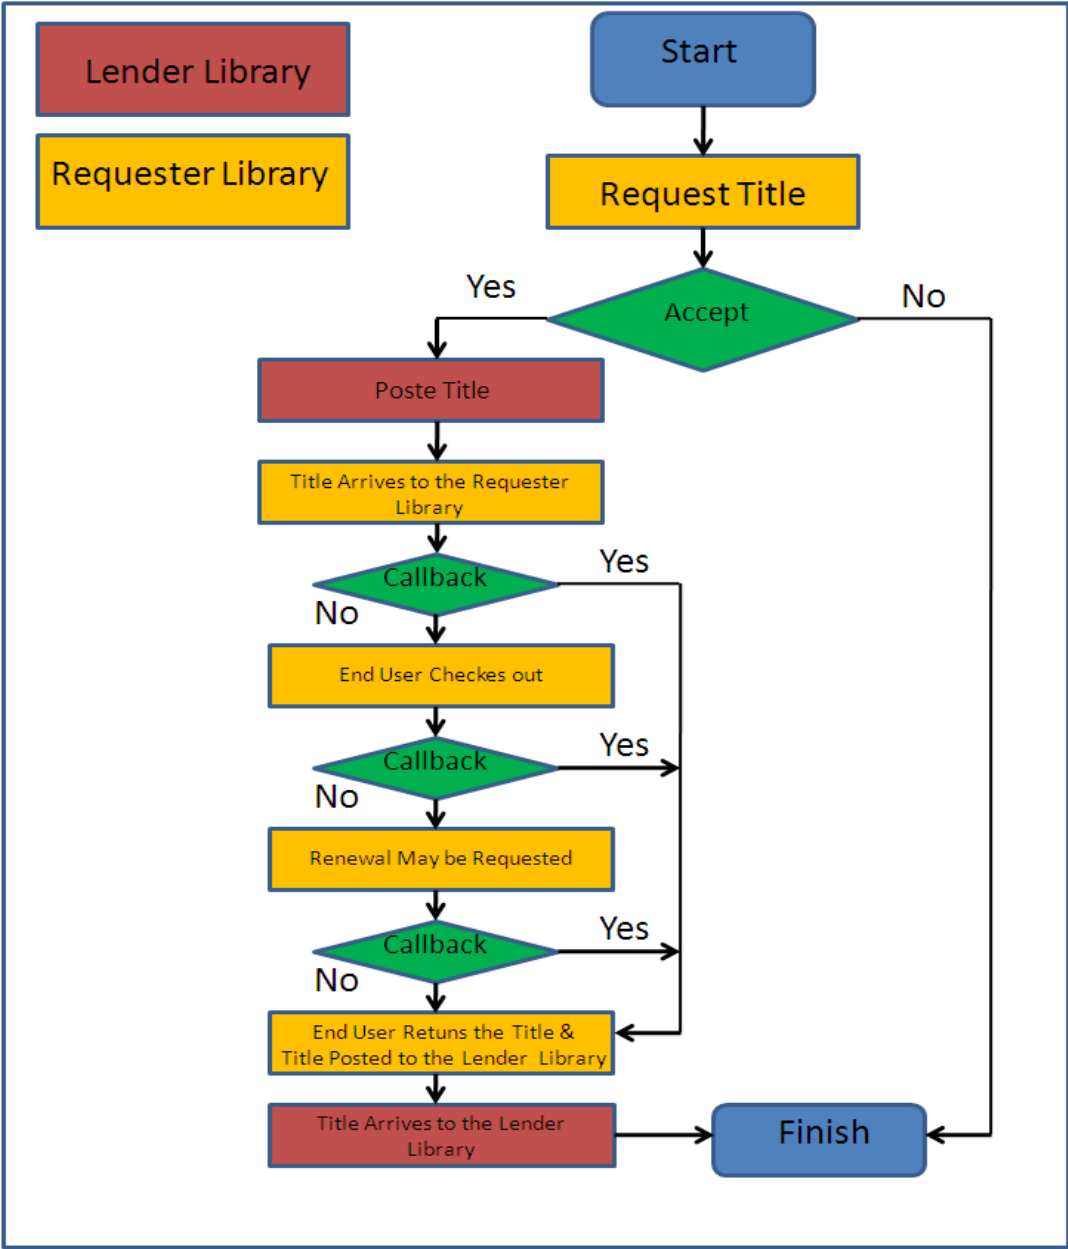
Lender Library

Requester Library

Start

Request Title

Accept

Yes

No

Poste Title

Title Arrives to the Requester Library

Callback

Yes

No

End User Checkes out

Callback

Yes

No

Renewal May be Requested

Callback

Yes

No

End User Retuns the Title & Title Posted to the Lender Library

Title Arrives to the Lender Library

Finish